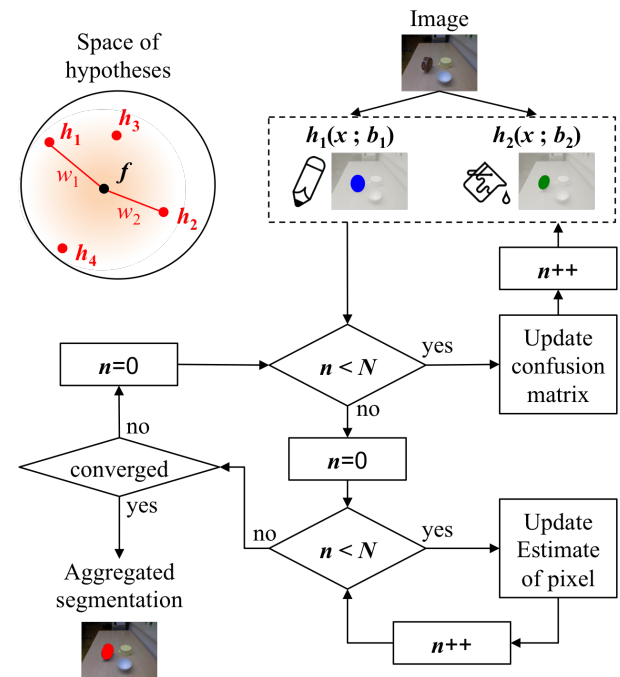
Space of hypotheses

$h_1$
$h_3$
$f$
$w_1$
$w_2$
$h_2$
$h_4$

Image

$h_1(x\ ;\ b_1)$
$h_2(x\ ;\ b_2)$

$n$++

Update confusion matrix

$n$=0

$n < N$

yes

no

no

converged

$n$=0

yes

no

$n < N$

yes

Update Estimate of pixel

Aggregated segmentation

$n$++